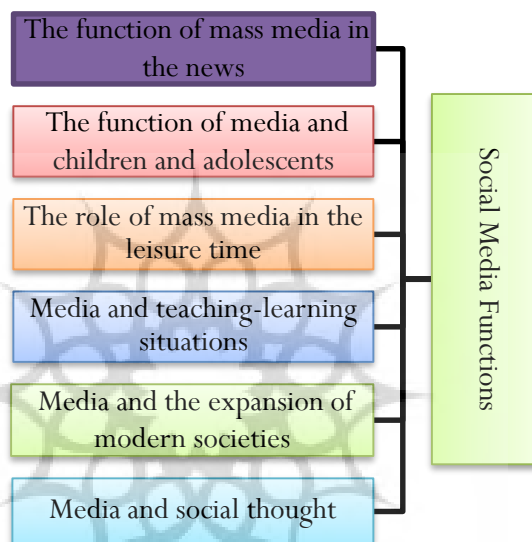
The function of mass media in the news

The function of media and children and adolescents

The role of mass media in the leisure time

Media and teaching-learning situations

Media and the expansion of modern societies

Media and social thought

Social Media Functions